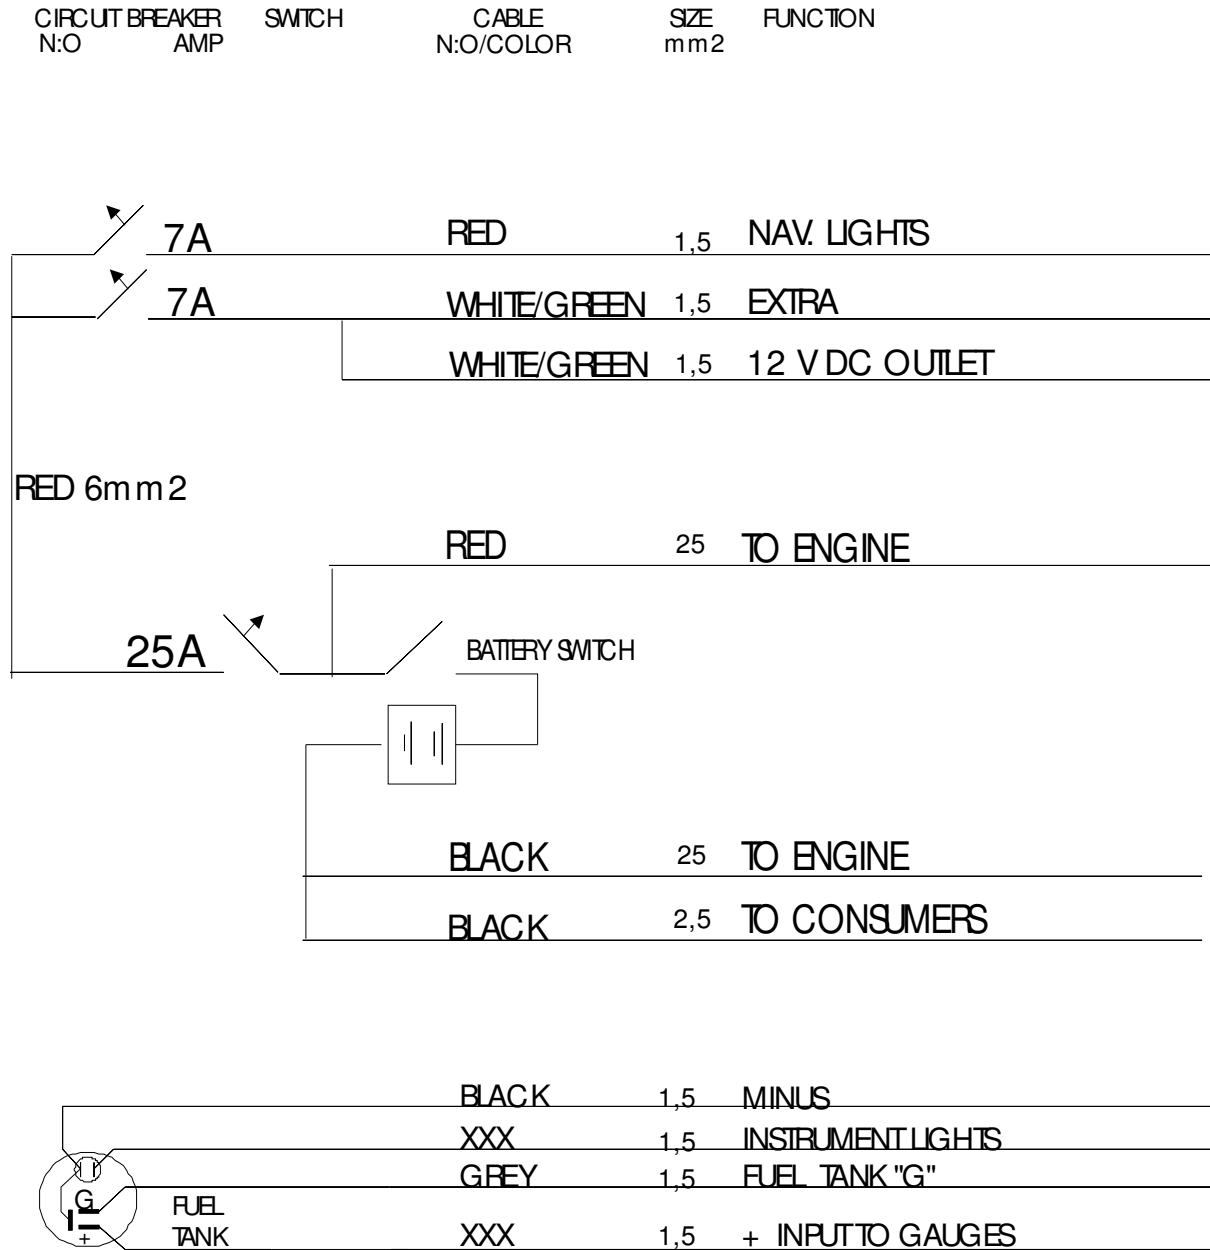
CIRCUIT BREAKER N:O | SWITCH AMP | CABLE N:O/COLOR | SIZE mm2 | FUNCTION

7A RED 1,5 NAV. LIGHTS

7A WHITE/GREEN 1,5 EXTRA

WHITE/GREEN 1,5 12 V DC OUTLET

RED 6mm2

RED 25 TO ENGINE

25A

BATTERY SWITCH

BLACK 25 TO ENGINE

BLACK 2,5 TO CONSUMERS

BLACK 1,5 MINUS

XXX 1,5 INSTRUMENT LIGHTS

GREY 1,5 FUEL TANK "G"

I

G

+

FUEL TANK

XXX 1,5 + INPUT TO GAUGES